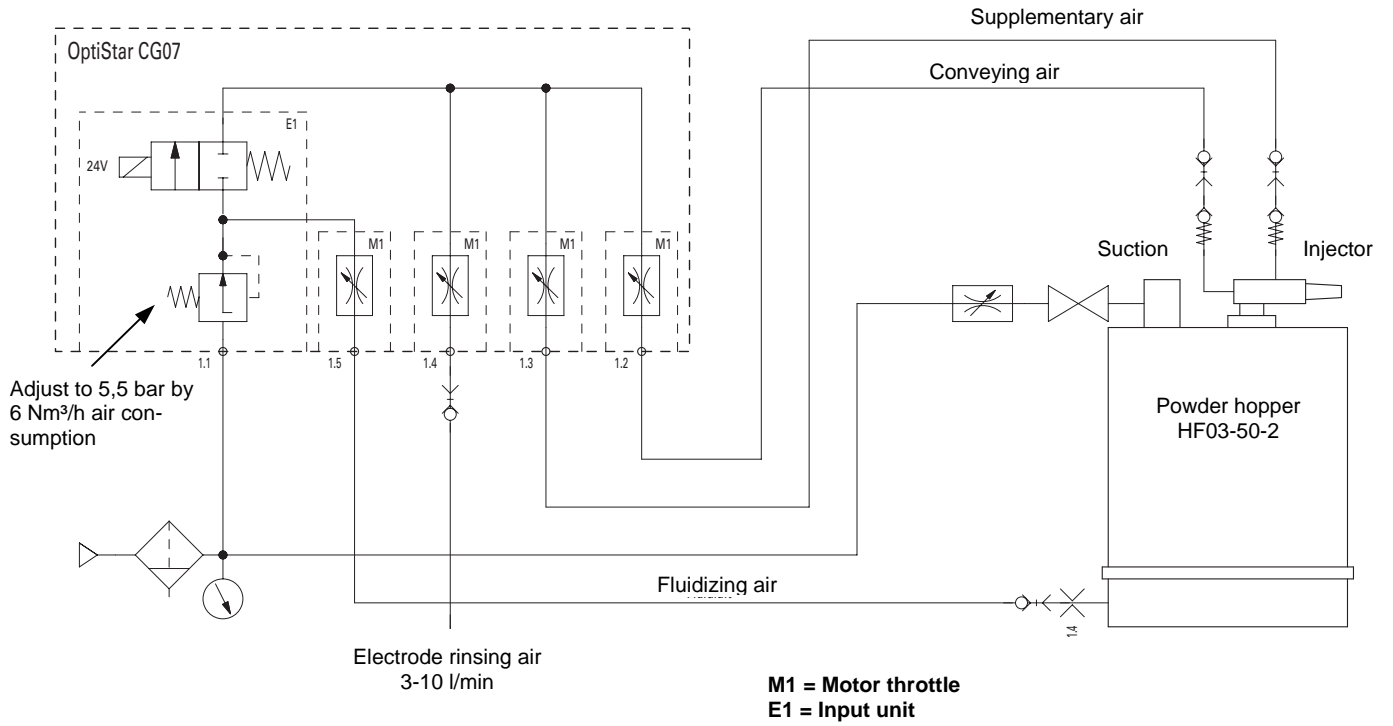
Supplementary air

OptiStar CG07

Conveying air

E1

24V

M1

M1

M1

M1

Suction

Injector

1.1

1.5

1.4

1.3

1.2

Adjust to 5,5 bar by 6 Nm³/h air consumption

Powder hopper
HF03-50-2

Fluidizing air

1.4

Electrode rinsing air
3-10 l/min

**M1 = Motor throttle**
**E1 = Input unit**